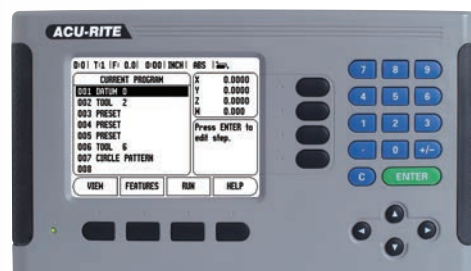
ACU-RITE

0:0 | T:1 | F: 0.0 | 0:00 | INCH | ABS | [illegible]

CURRENT PROGRAM
001 DATUM 0
002 TOOL 2
003 PRESET
004 PRESET
005 PRESET
006 TOOL 6
007 CIRCLE PATTERN
008

X 0.0000
Y 0.0000
Z 0.0000
W 0.0000

Press ENTER to edit step.

VIEW
FEATURES
RUN
HELP

7
8
9
4
5
6
1
2
3
.
0
+/-
C
ENTER